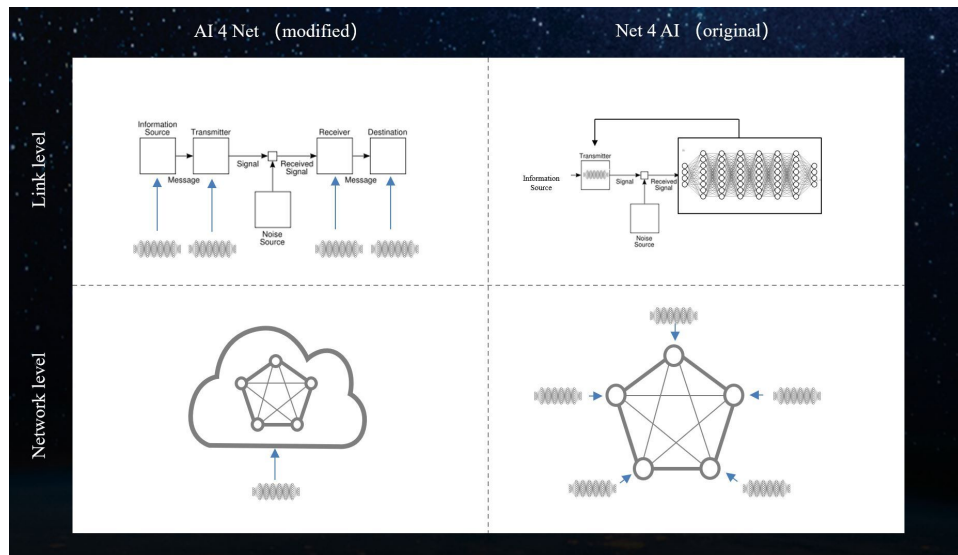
AI 4 Net (modified)

Net 4 AI (original)

Link level

Information Source

Transmitter

Signal

Received Signal

Receiver

Destination

Message

Message

Noise Source

Transmitter

Information Source

Signal

Received Signal

Noise Source

Network level